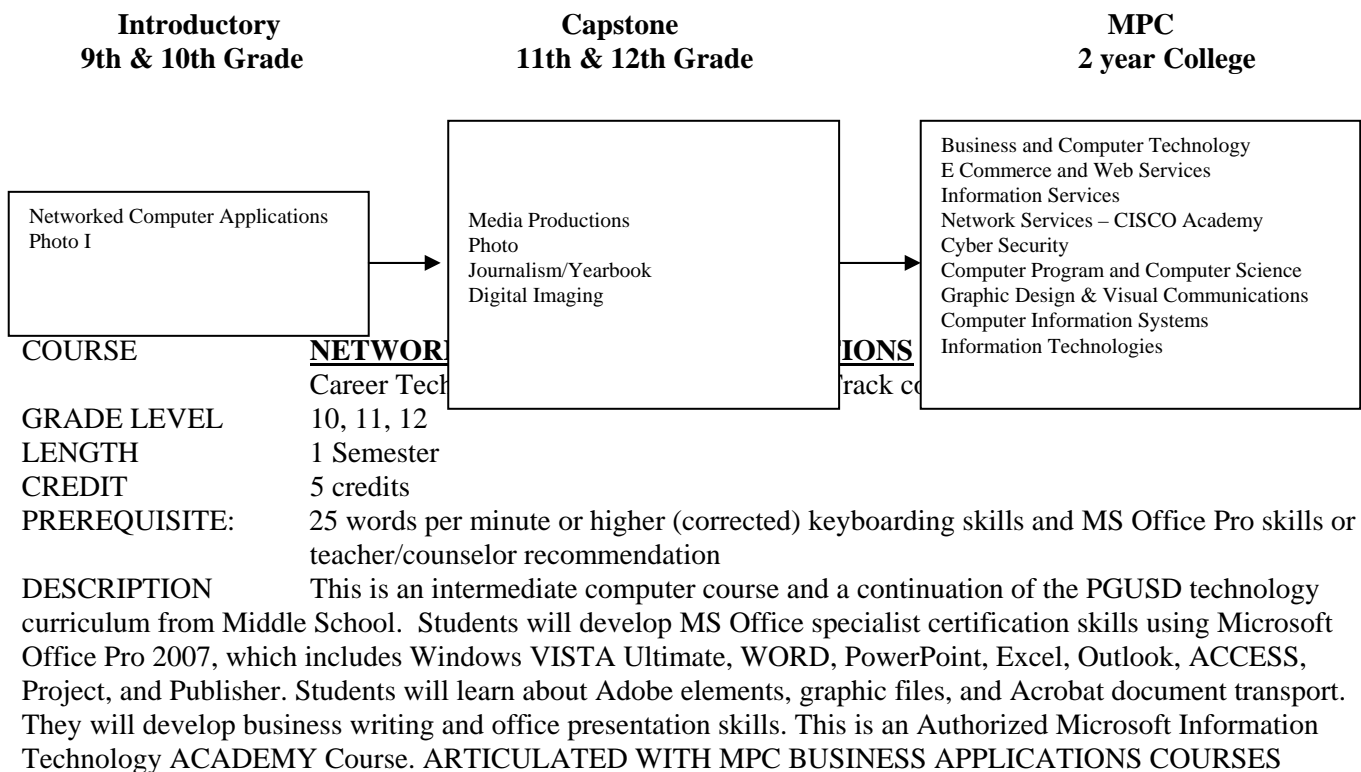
Introductory
9th & 10th Grade

Capstone
11th & 12th Grade

MPC
2 year College

Networked Computer Applications
Photo I

Media Productions
Photo
Journalism/Yearbook
Digital Imaging

Business and Computer Technology
E Commerce and Web Services
Information Services
Network Services – CISCO Academy
Cyber Security
Computer Program and Computer Science
Graphic Design & Visual Communications
Computer Information Systems
Information Technologies

COURSE NETWORK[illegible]IONS
Career Tech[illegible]rack c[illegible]
GRADE LEVEL 10, 11, 12
LENGTH 1 Semester
CREDIT 5 credits
PREREQUISITE: 25 words per minute or higher (corrected) keyboarding skills and MS Office Pro skills or teacher/counselor recommendation
DESCRIPTION This is an intermediate computer course and a continuation of the PGUSD technology curriculum from Middle School. Students will develop MS Office specialist certification skills using Microsoft Office Pro 2007, which includes Windows VISTA Ultimate, WORD, PowerPoint, Excel, Outlook, ACCESS, Project, and Publisher. Students will learn about Adobe elements, graphic files, and Acrobat document transport. They will develop business writing and office presentation skills. This is an Authorized Microsoft Information Technology ACADEMY Course. ARTICULATED WITH MPC BUSINESS APPLICATIONS COURSES